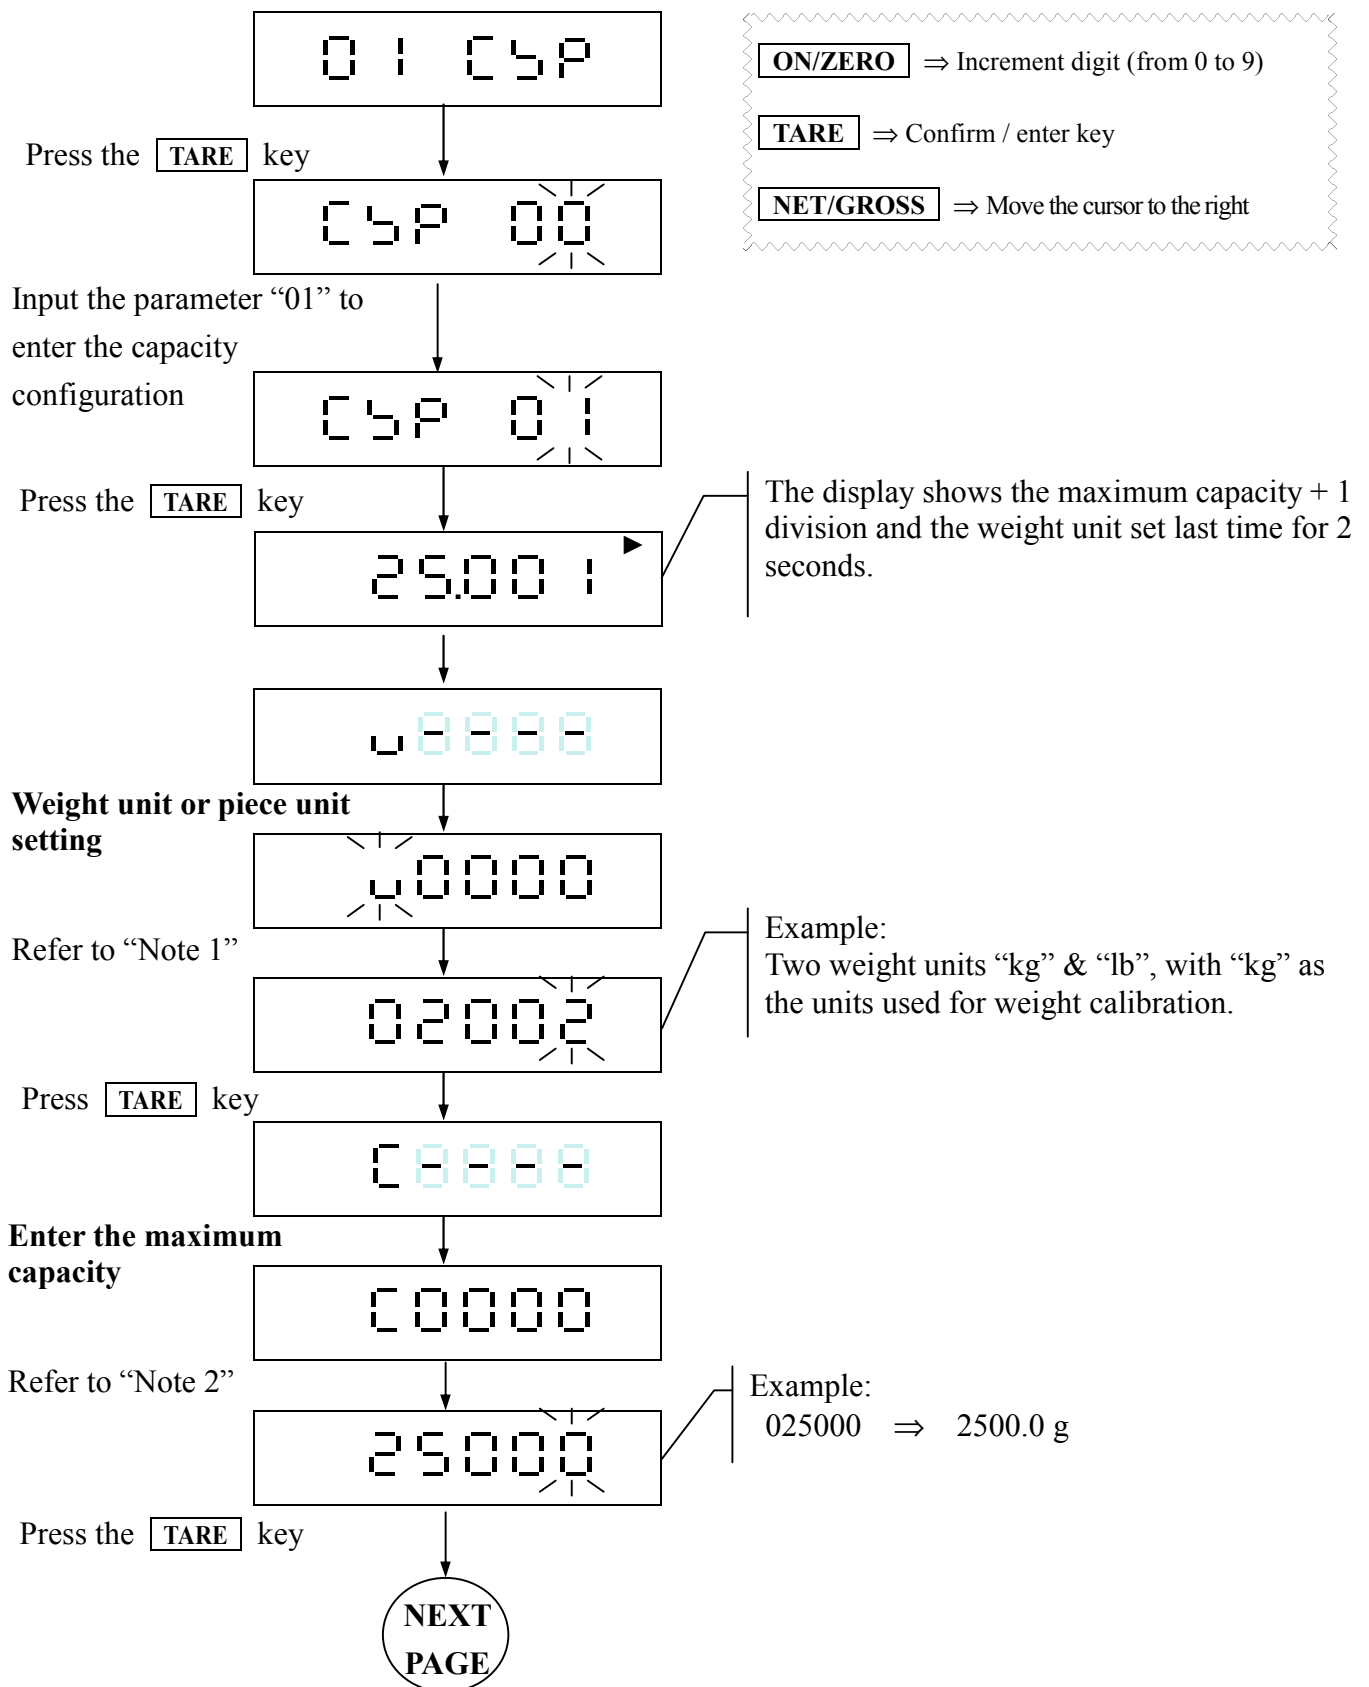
01 CSP

ON/ZERO ⇒ Increment digit (from 0 to 9)

TARE ⇒ Confirm / enter key

NET/GROSS ⇒ Move the cursor to the right

Press the TARE key

CSP 00

Input the parameter “01” to enter the capacity configuration

CSP 01

Press the TARE key

25.001

The display shows the maximum capacity + 1 division and the weight unit set last time for 2 seconds.

u8888

Weight unit or piece unit setting

u0000

Refer to “Note 1”

02002

Example:
Two weight units “kg” & “lb”, with “kg” as the units used for weight calibration.

Press TARE key

C8888

Enter the maximum capacity

C0000

Refer to “Note 2”

25000

Example:
025000 ⇒ 2500.0 g

Press the TARE key

NEXT PAGE